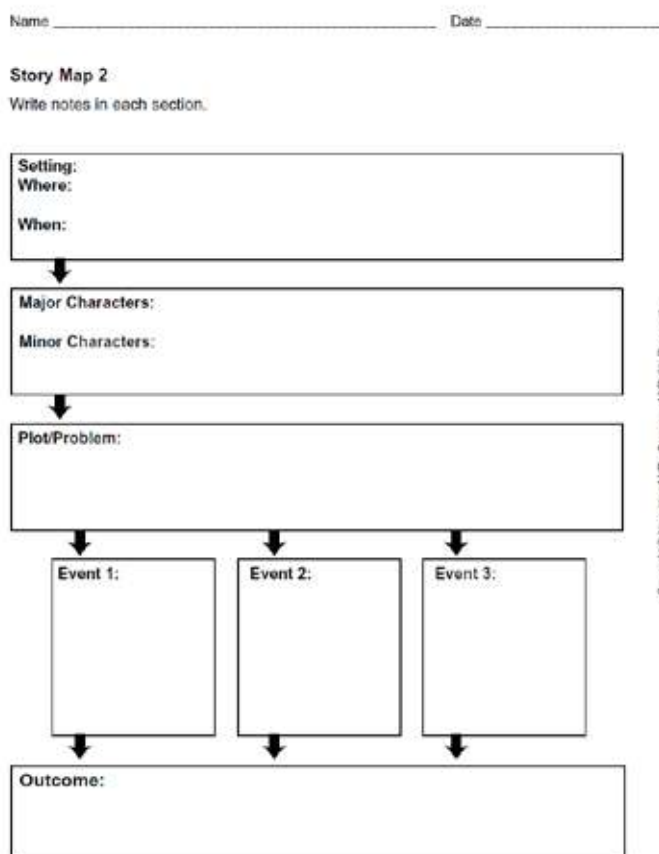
Name _______________ Date _______________

Story Map 2

Write notes in each section.

Setting:
Where:

When:

Major Characters:

Minor Characters:

Plot/Problem:

Event 1:

Event 2:

Event 3:

Outcome: